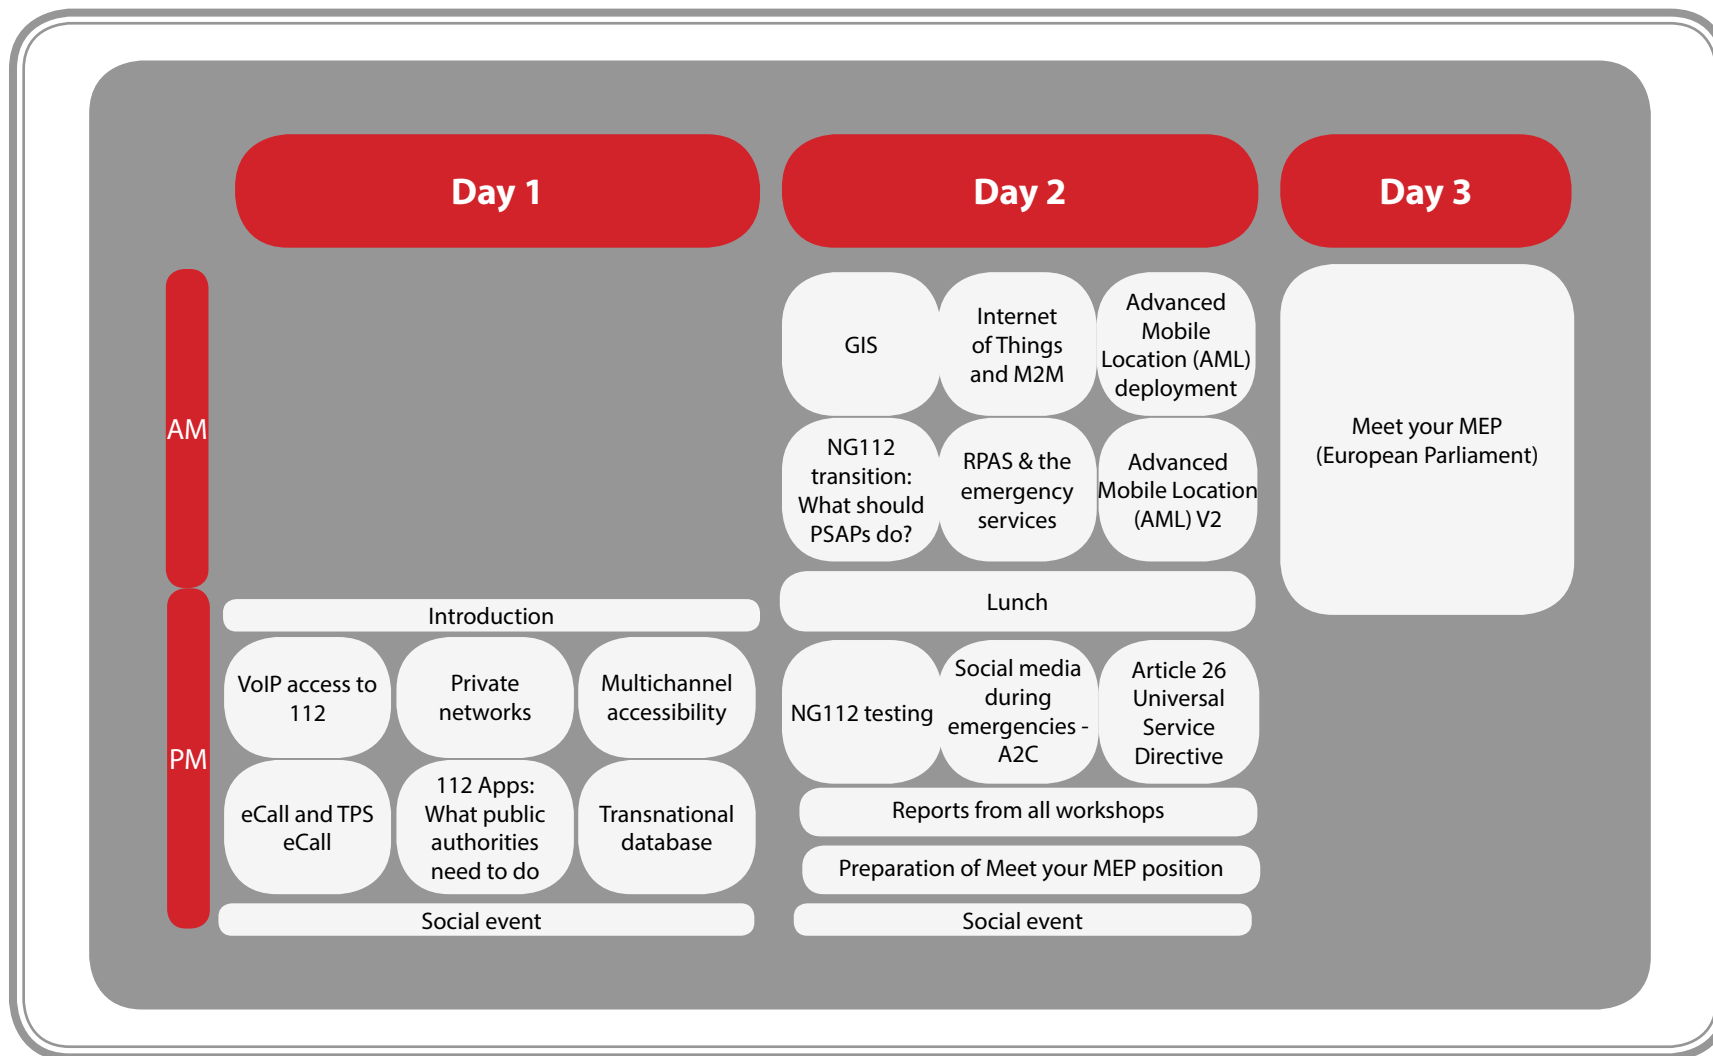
Day 1

Day 2

Day 3

AM

PM

Introduction

VoIP access to 112

Private networks

Multichannel accessibility

eCall and TPS eCall

112 Apps: What public authorities need to do

Transnational database

Social event

GIS

Internet of Things and M2M

Advanced Mobile Location (AML) deployment

NG112 transition: What should PSAPs do?

RPAS & the emergency services

Advanced Mobile Location (AML) V2

Lunch

NG112 testing

Social media during emergencies - A2C

Article 26 Universal Service Directive

Reports from all workshops

Preparation of Meet your MEP position

Social event

Meet your MEP (European Parliament)